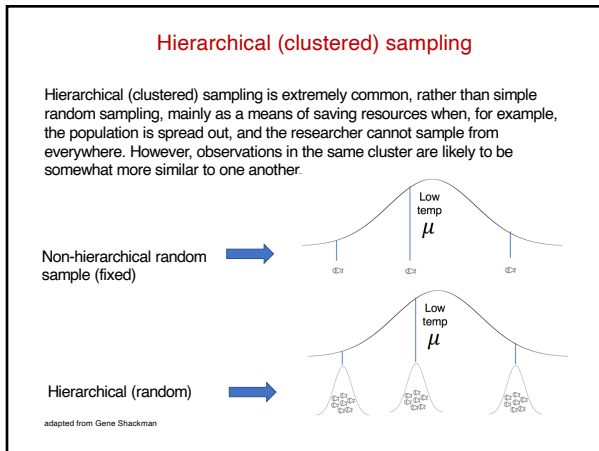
Hierarchical (clustered) sampling

Hierarchical (clustered) sampling is extremely common, rather than simple random sampling, mainly as a means of saving resources when, for example, the population is spread out, and the researcher cannot sample from everywhere. However, observations in the same cluster are likely to be somewhat more similar to one another.

Low temp
$\mu$

Non-hierarchical random sample (fixed)

Low temp
$\mu$

Hierarchical (random)

adapted from Gene Shackman